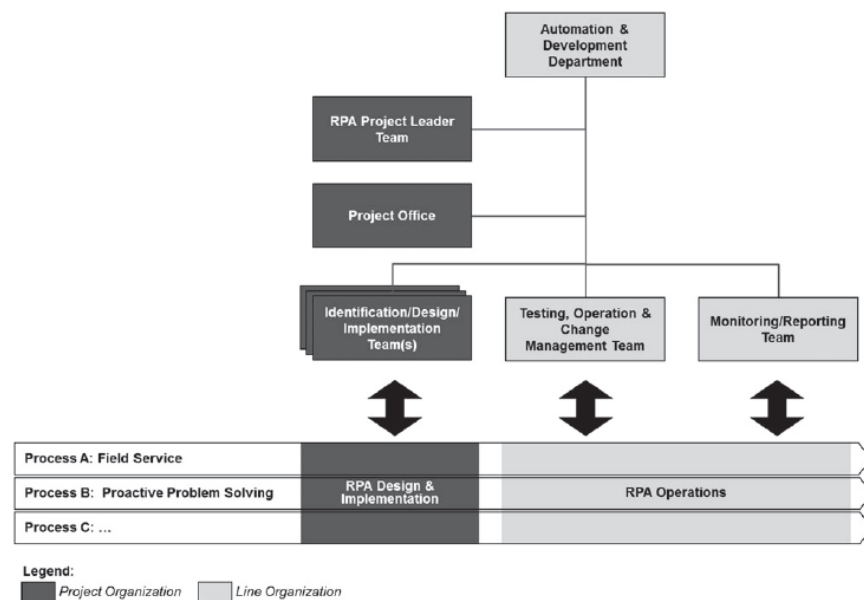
Automation & Development Department

RPA Project Leader Team

Project Office

Identification/Design/ Implementation Team(s)

Testing, Operation & Change Management Team

Monitoring/Reporting Team

Process A: Field Service

Process B: Proactive Problem Solving

Process C: ...

RPA Design & Implementation

RPA Operations

Legend:

Project Organization

Line Organization